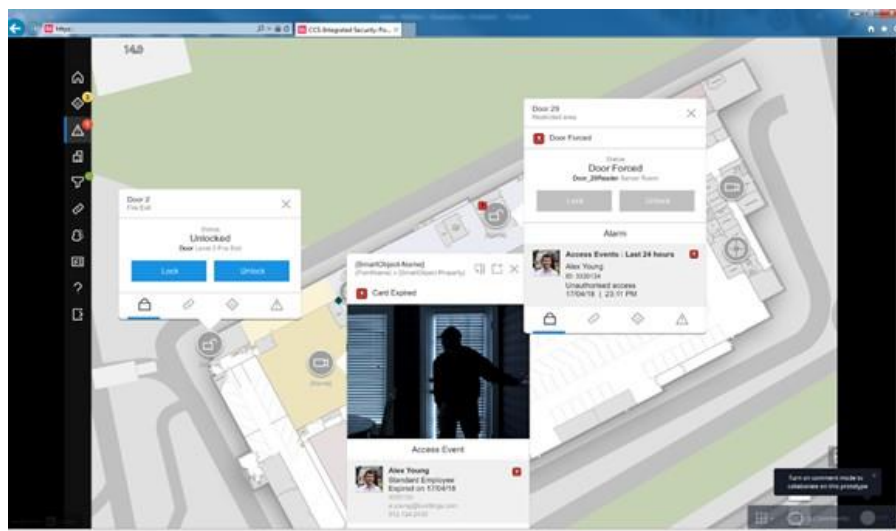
https

CCS Integrated Security Po...

140

Door 2
Fire Exit

Status
Unlocked
Door Level 2 Fire Exit

Lock

Unlock

{SmartObject.Name}
{FormName} > {SmartObject.Property}

Card Expired

Access Event

Alex Young
Standard Employee
Expired on 17/04/18

Door 29
Restricted area

Door Forced

Status
Door Forced
Door_29Reader Server Room

Lock

Unlock

Alarm

Access Events : Last 24 hours

Alex Young
ID: 3335124
Unauthorised access
17/04/18 | 23:11 PM

Turn on comment mode to collaborate on this prototype